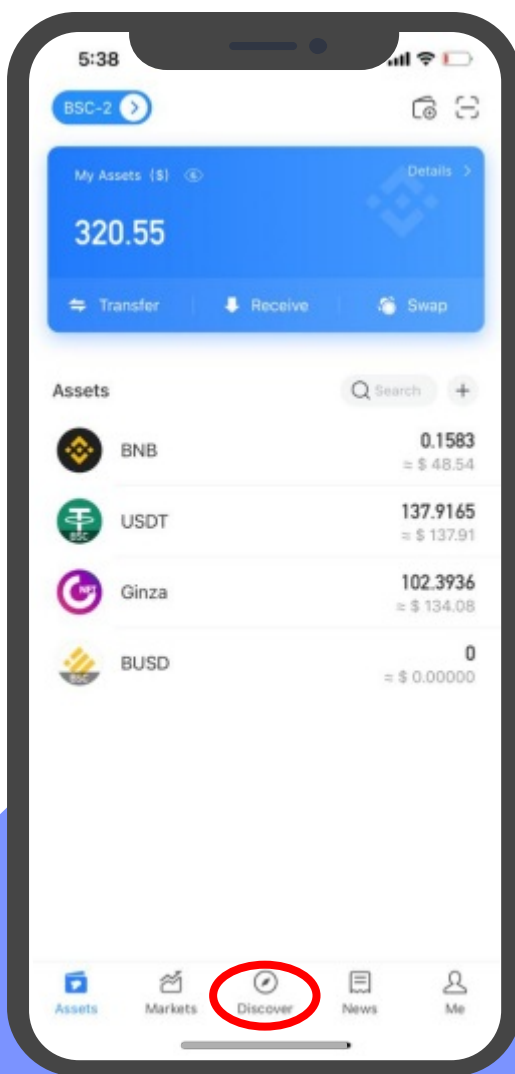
5:38

BSC-2

My Assets ($)

Details >

320.55

Transfer

Receive

Swap

Assets

Search

+

BNB

0.1583

≈ $ 48.54

USDT

137.9165

≈ $ 137.91

Ginza

102.3936

≈ $ 134.08

BUSD

0

≈ $ 0.00000

Assets

Markets

Discover

News

Me